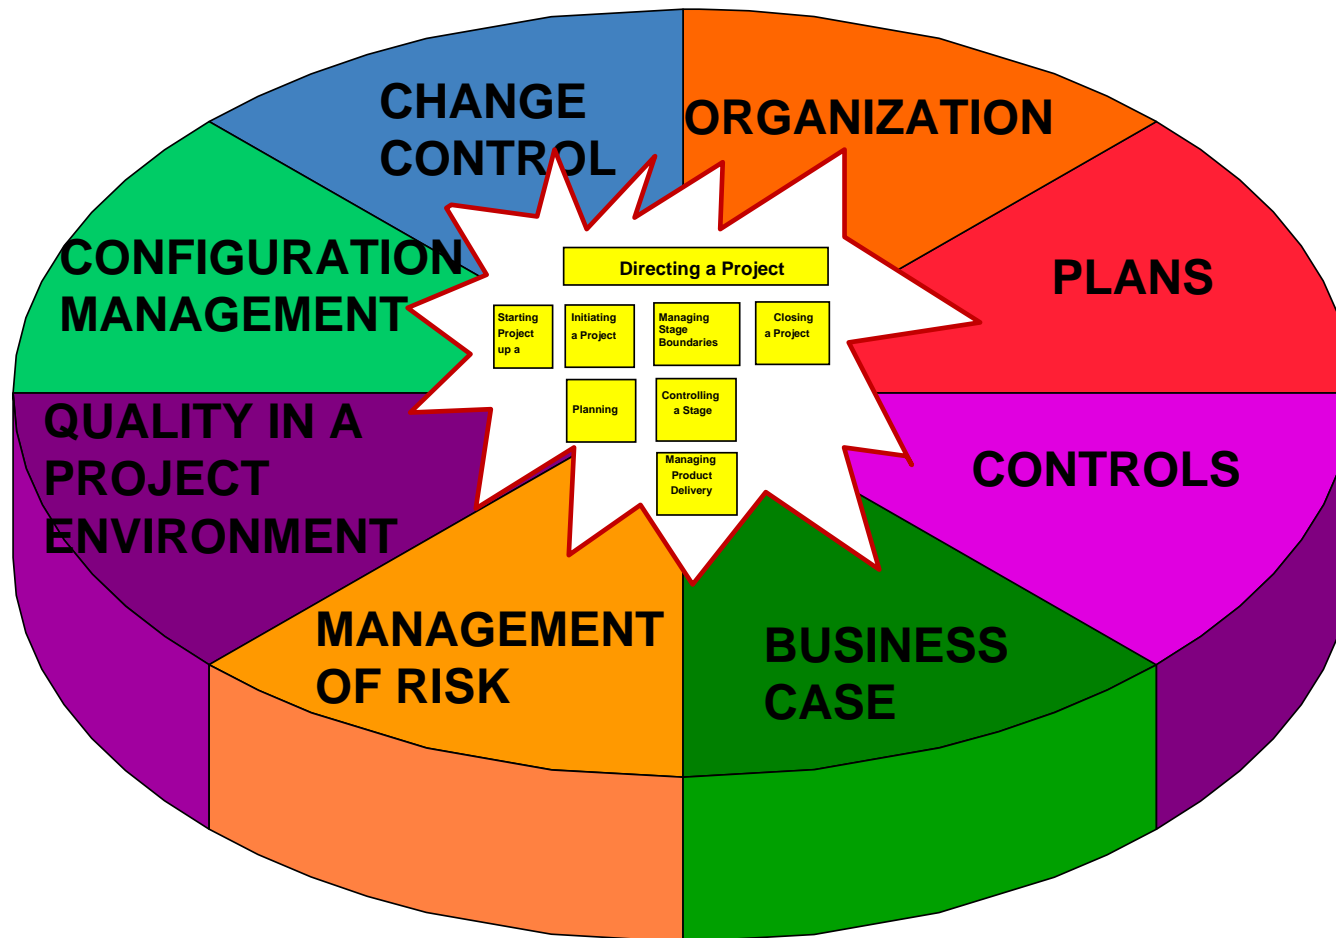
CHANGE CONTROL

ORGANIZATION

CONFIGURATION MANAGEMENT

PLANS

Directing a Project

Starting Project up a

Initiating a Project

Managing Stage Boundaries

Closing a Project

Planning

Controlling a Stage

Managing Product Delivery

QUALITY IN A PROJECT ENVIRONMENT

CONTROLS

MANAGEMENT OF RISK

BUSINESS CASE